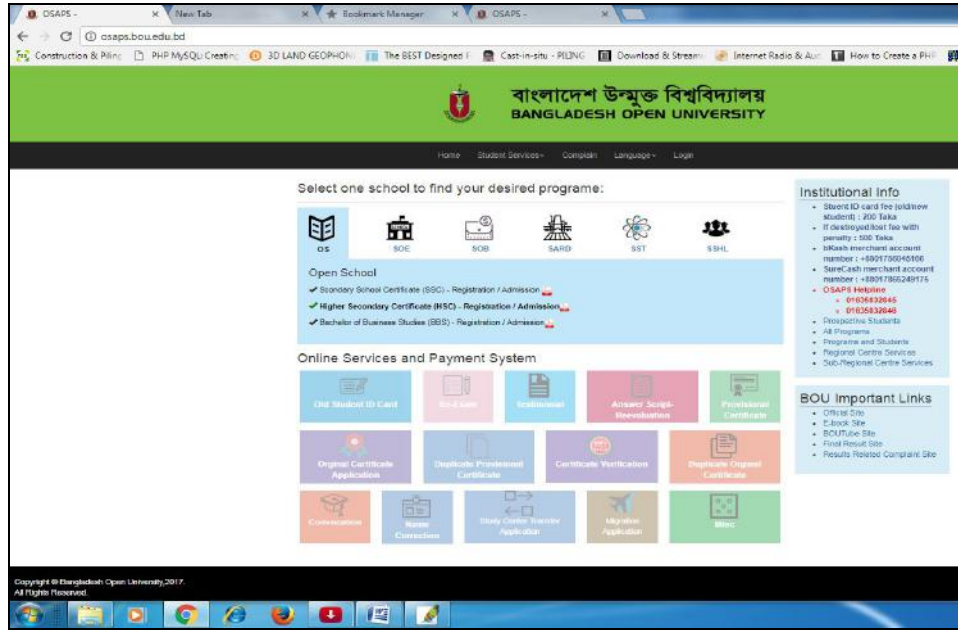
OSAPS - × New Tab × Bookmark Manager × OSAPS - ×

osaps.bou.edu.bd

Construction & Piling | PHP MySQL Creating | 3D LAND GEOPHON | The BEST Designed F | Cast-in-situ - PILING | Download & Stream | Internet Radio & Au | How to Create a PHP

বাংলাদেশ উন্মুক্ত বিশ্ববিদ্যালয়
BANGLADESH OPEN UNIVERSITY

Home Student Services Complain Language Login

Select one school to find your desired programe:

OS SOE SOB SARD SST SSHL

Open School

✔ Secondary School Certificate (SSC) - Registration / Admission

✔ Higher Secondary Certificate (HSC) - Registration / Admission

✔ Bachelor of Business Studies (BBS) - Registration / Admission

Online Services and Payment System

Old Student ID Card | Re-Exam | Testimonial | Answer Script Reevaluation | Provisional Certificate

Original Certificate Application | Duplicate Provisional Certificate | Certificate Verification | Duplicate Original Certificate

Convocation | Name Correction | Study Centre Transfer Application | Migration Application | Misc

Institutional Info

- Student ID card fee (old/new student) : 200 Taka
- If destroyed/lost fee with penalty : 500 Taka
- bKash merchant account number : +8801750046666
- SureCash merchant account number : +8801766249176
- OSAPS Helpline
  - 01636832845
  - 01636832846
- Prospective Students
- All Programs
- Programs and Students
- Regional Centre Services
- Sub-Regional Centre Services

BOU Important Links

- Official Site
- E-book Site
- BOUTube Site
- Final Result Site
- Results Related Complaint Site

Copyright © Bangladesh Open University,2017.
All Rights Reserved.